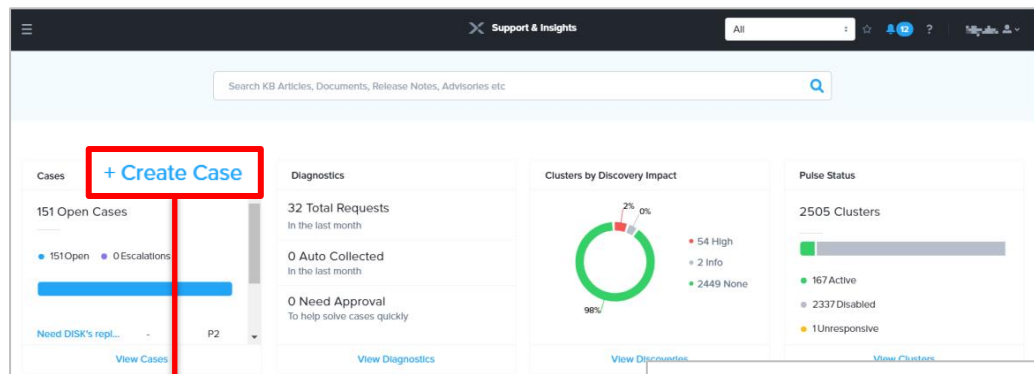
Support & Insights

All

12

?

Search KB Articles, Documents, Release Notes, Advisories etc

Cases

+ Create Case

151 Open Cases

151 Open   0 Escalations

Need DISK's repl...   -   P2

View Cases

Diagnostics

32 Total Requests
In the last month

0 Auto Collected
In the last month

0 Need Approval
To help solve cases quickly

View Diagnostics

Clusters by Discovery Impact

2%
0%
98%

54 High
2 Info
2449 None

View Discoveries

Pulse Status

2505 Clusters

167 Active
2337 Disabled
1 Unresponsive

View Clusters